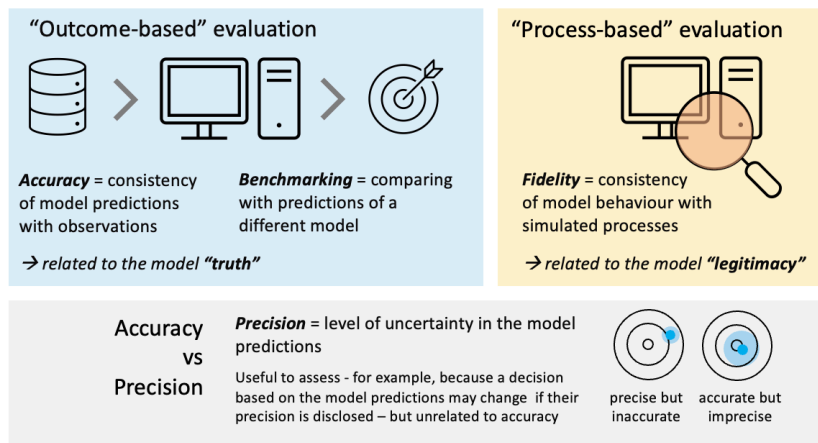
“Outcome-based” evaluation

**Accuracy** = consistency of model predictions with observations

**Benchmarking** = comparing with predictions of a different model

→ *related to the model **“truth”***

“Process-based” evaluation

**Fidelity** = consistency of model behaviour with simulated processes

→ *related to the model **“legitimacy”***

Accuracy vs Precision

**Precision** = level of uncertainty in the model predictions

Useful to assess - for example, because a decision based on the model predictions may change if their precision is disclosed – but unrelated to accuracy

precise but inaccurate

accurate but imprecise